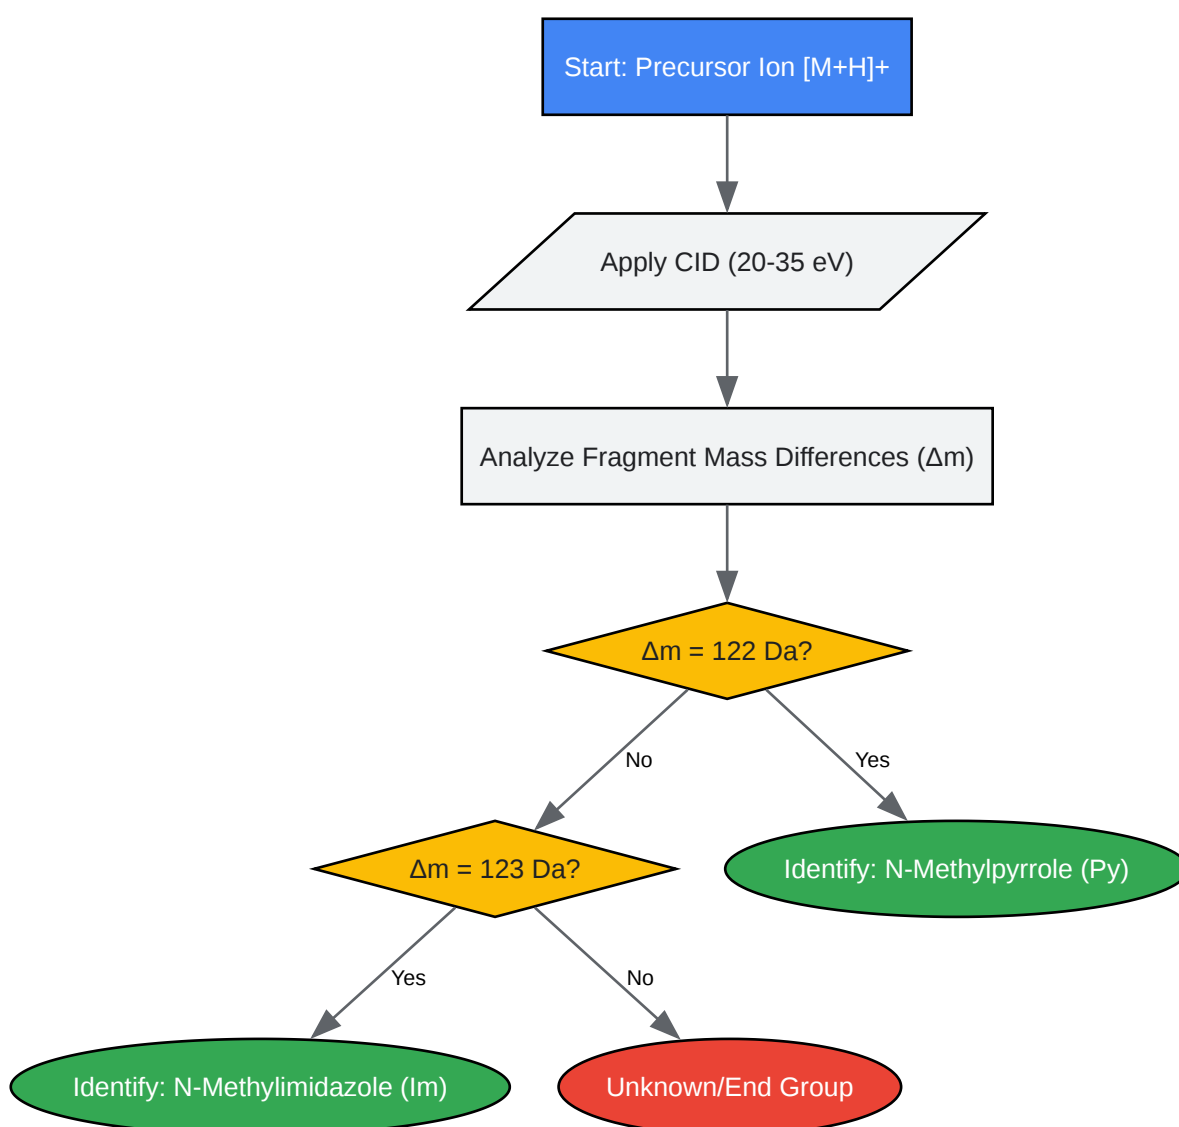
Start: Precursor Ion [M+H]+

Apply CID (20-35 eV)

Analyze Fragment Mass Differences (Δm)

Δm = 122 Da?

No

Yes

Δm = 123 Da?

Identify: N-Methylpyrrole (Py)

Yes

No

Identify: N-Methylimidazole (Im)

Unknown/End Group